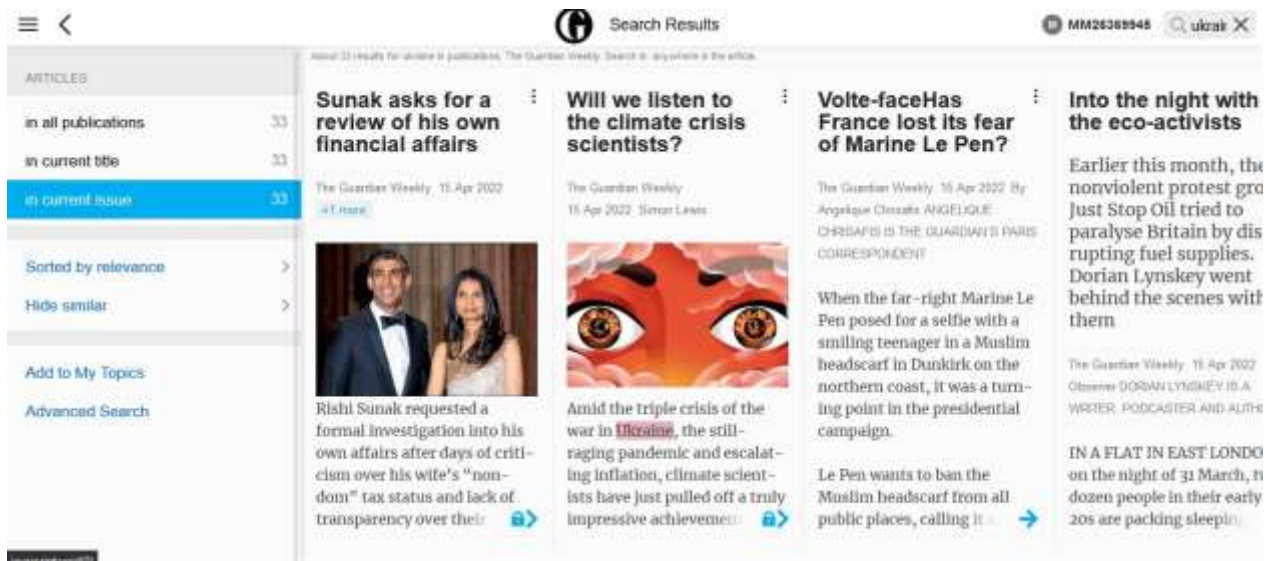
Search Results

MM26369946 ukrair

About 33 results for ukraine in publications: The Guardian Weekly. Search in: anywhere in the article

ARTICLES

in all publications 33

in current title 33

in current issue 33

Sorted by relevance

Hide similar

Add to My Topics

Advanced Search

Sunak asks for a review of his own financial affairs

The Guardian Weekly 15 Apr 2022

+1 more

Rishi Sunak requested a formal investigation into his own affairs after days of criticism over his wife's "non-dom" tax status and lack of transparency over their

Will we listen to the climate crisis scientists?

The Guardian Weekly 15 Apr 2022 Simon Lewis

Amid the triple crisis of the war in Ukraine, the still-raging pandemic and escalating inflation, climate scientists have just pulled off a truly impressive achievemen

Volte-faceHas France lost its fear of Marine Le Pen?

The Guardian Weekly 15 Apr 2022 By Angelique Chrisafis ANGELIQUE CHRISAFIS IS THE GUARDIAN'S PARIS CORRESPONDENT

When the far-right Marine Le Pen posed for a selfie with a smiling teenager in a Muslim headscarf in Dunkirk on the northern coast, it was a turning point in the presidential campaign.

Le Pen wants to ban the Muslim headscarf from all public places, calling it

Into the night with the eco-activists

Earlier this month, the nonviolent protest gro Just Stop Oil tried to paralyse Britain by disrupting fuel supplies. Dorian Lynskey went behind the scenes with them

The Guardian Weekly 15 Apr 2022 Observer DORIAN LYNSKEY IS A WRITER, PODCASTER AND AUTHO

IN A FLAT IN EAST LONDO on the night of 31 March, t dozen people in their early 20s are packing sleepin

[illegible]